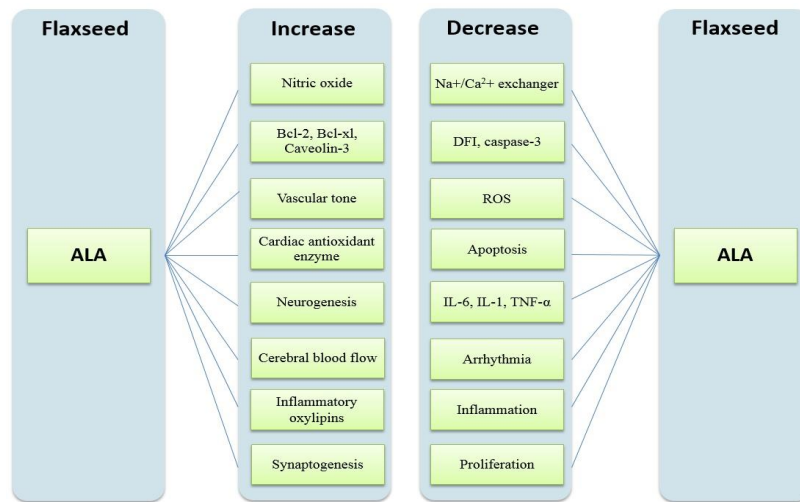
Flaxseed

ALA

Increase

Nitric oxide

Bcl-2, Bcl-xl, Caveolin-3

Vascular tone

Cardiac antioxidant enzyme

Neurogenesis

Cerebral blood flow

Inflammatory oxylipins

Synaptogenesis

Decrease

$Na^+/Ca^{2+}$ exchanger

DFI, caspase-3

ROS

Apoptosis

IL-6, IL-1, TNF-α

Arrhythmia

Inflammation

Proliferation

Flaxseed

ALA